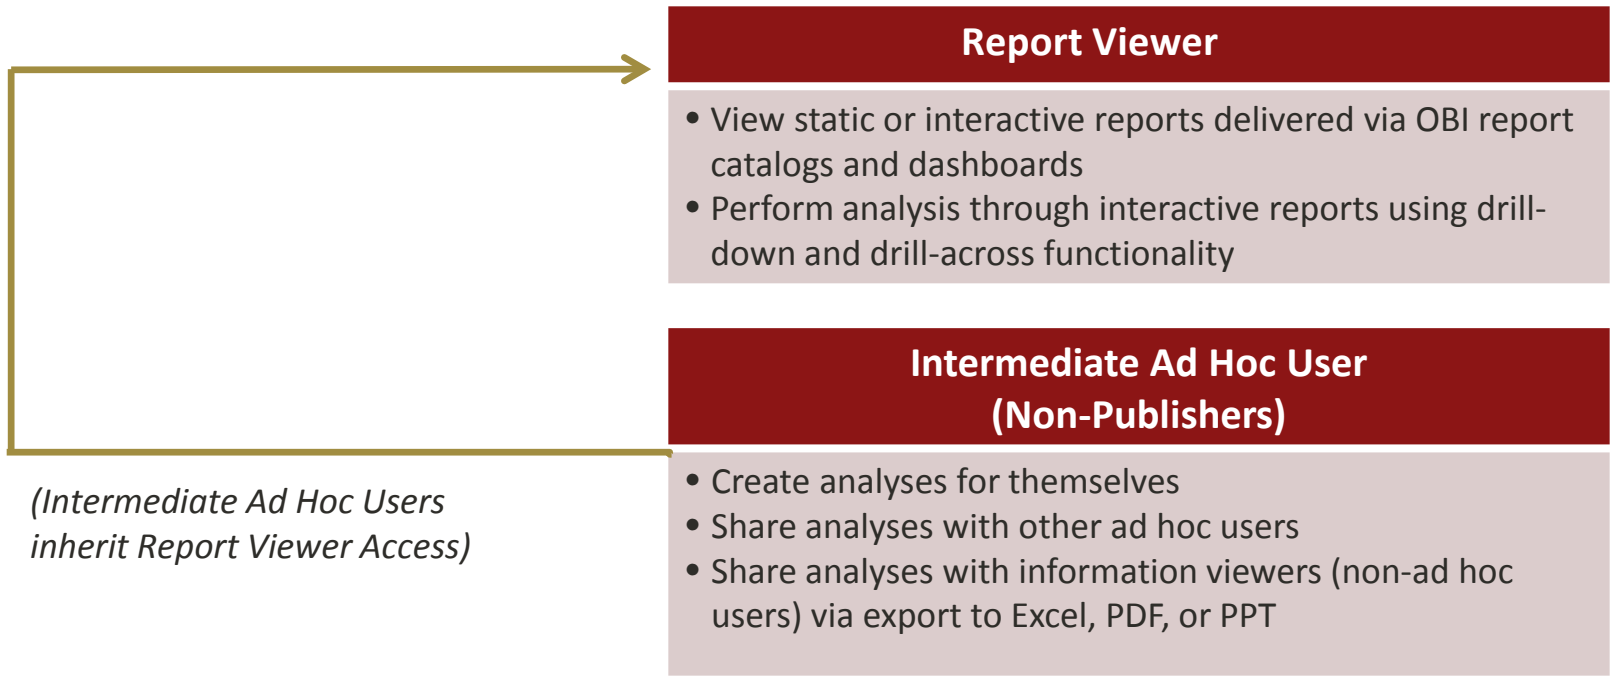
Report Viewer

• View static or interactive reports delivered via OBI report catalogs and dashboards
• Perform analysis through interactive reports using drill-down and drill-across functionality

Intermediate Ad Hoc User
(Non-Publishers)

• Create analyses for themselves
• Share analyses with other ad hoc users
• Share analyses with information viewers (non-ad hoc users) via export to Excel, PDF, or PPT

(Intermediate Ad Hoc Users inherit Report Viewer Access)